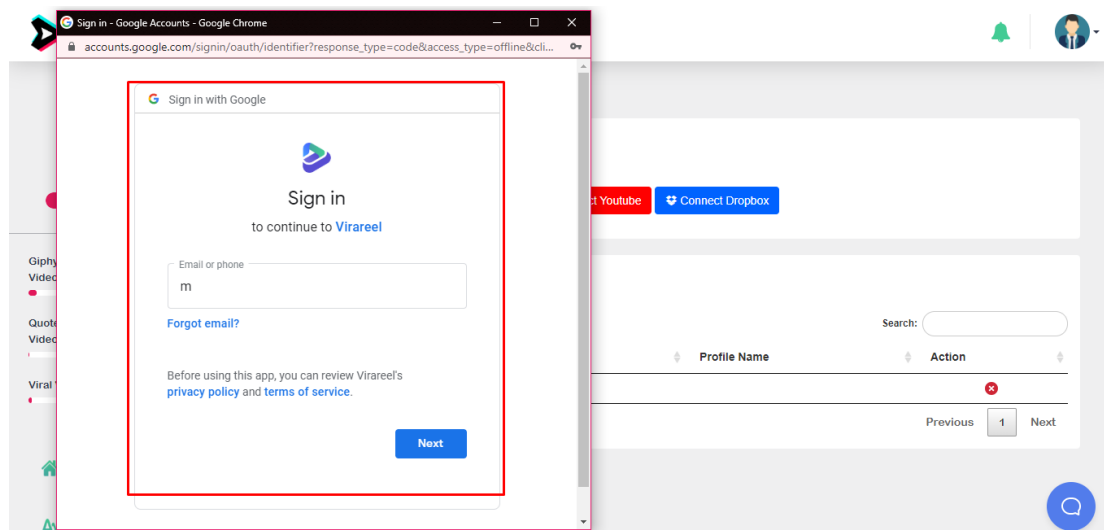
Sign in - Google Accounts - Google Chrome

accounts.google.com/signin/oauth/identifier?response_type=code&access_type=offline&cli...

Sign in with Google

Sign in

to continue to Virareel

Email or phone

m

Forgot email?

Before using this app, you can review Virareel's privacy policy and terms of service.

Next

Giphy Video

Quote Video

Viral

t Youtube

Connect Dropbox

Search:

Profile Name

Action

Previous

1

Next